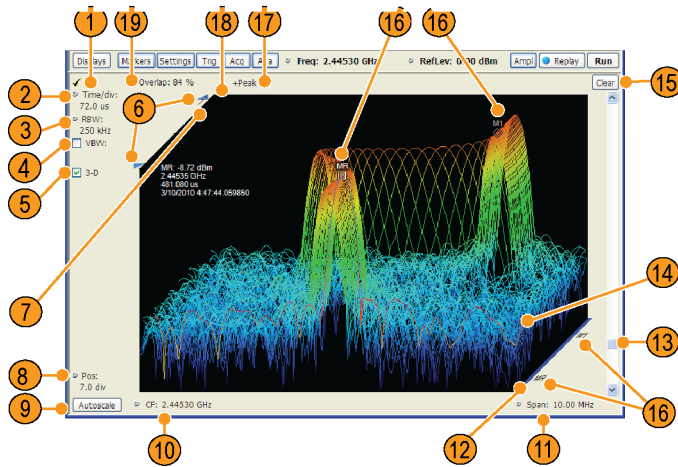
1 19 18 17 16 16

Displays Markers Settings Trig Acq Ana Freq: 2.44530 GHz RefLev: 0.00 dBm Ampl Replay Run

Overlap: 84 % +Peak Clear

2 Time/div: 72.0 us

3 RBW: 250 kHz

4 VBW:

5 3-D

6

MR -8.72 dBm
2.44535 GHz
481.080 us
3/10/2010 4:47:44.059880

MR
M1

15

14

7

13

8 Pos: 7.0 div

9 Autoscale

M1
MR

CF: 2.44530 GHz Span: 10.00 MHz

10 12 11 16